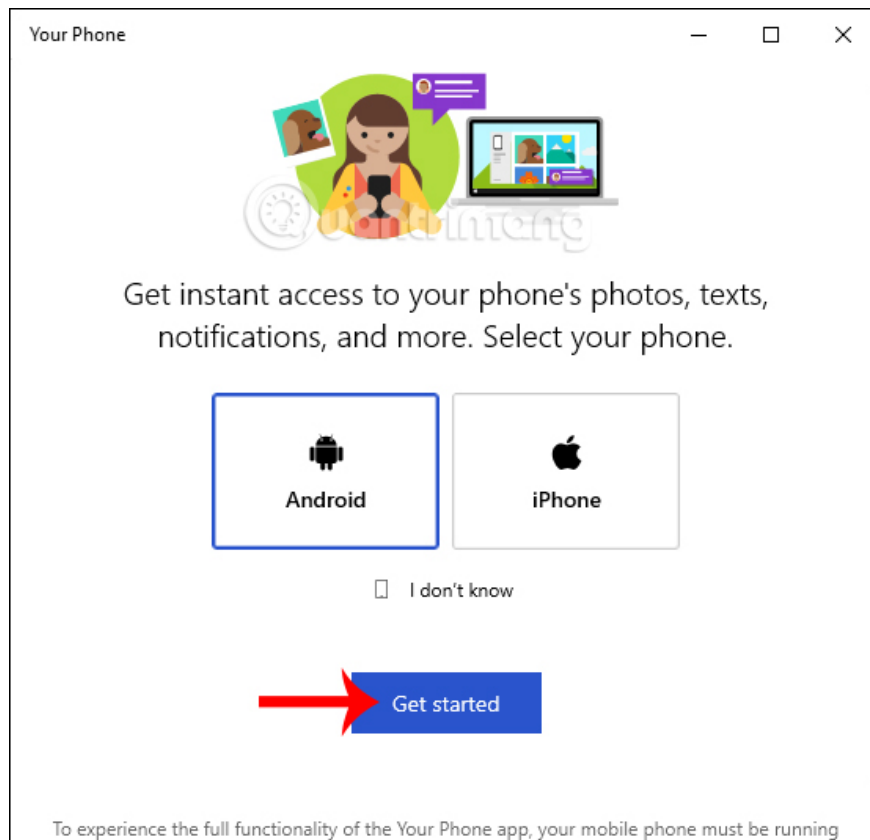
Your Phone

Quantrimang

Get instant access to your phone's photos, texts, notifications, and more. Select your phone.

Android

iPhone

I don't know

Get started

To experience the full functionality of the Your Phone app, your mobile phone must be running